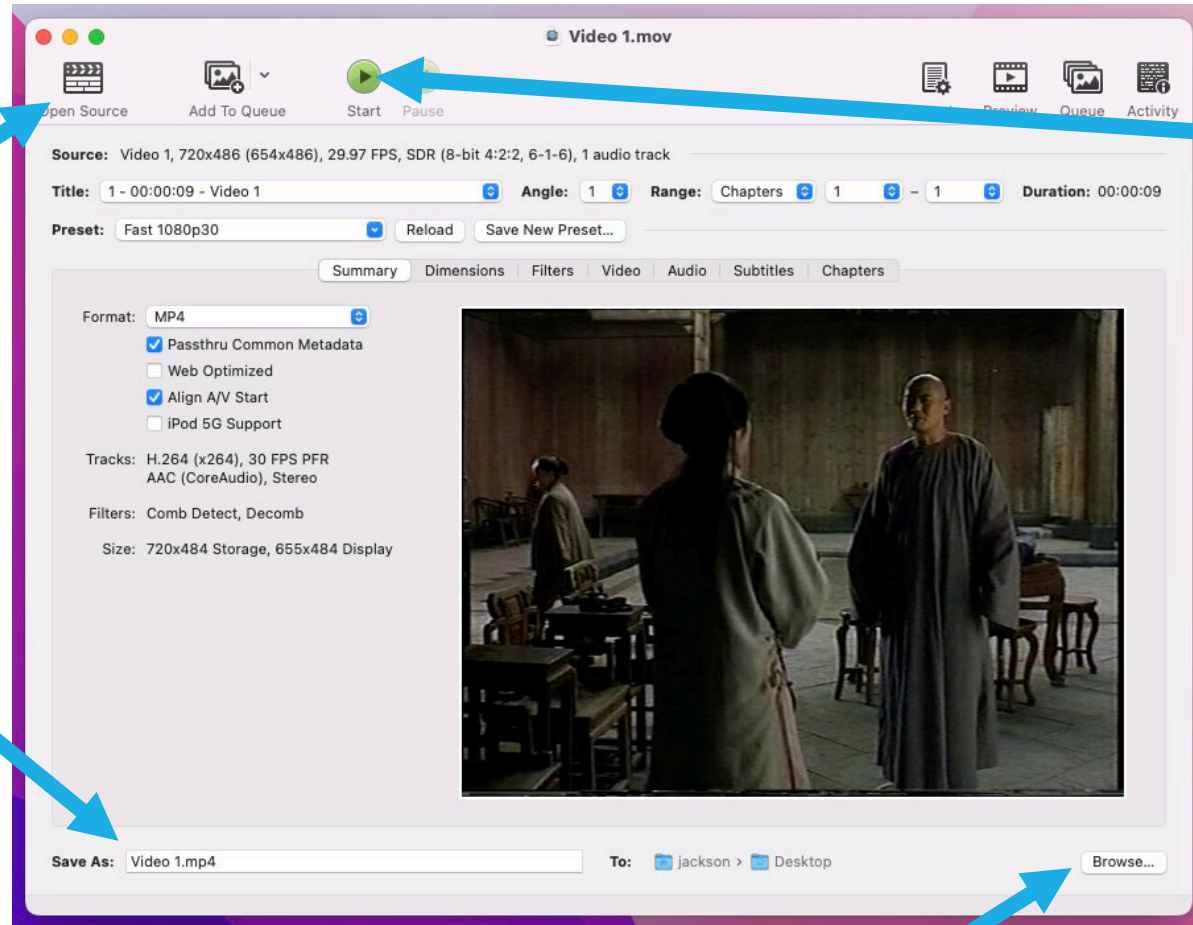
Video 1.mov

pen Source Add To Queue Start Pause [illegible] Preview Queue Activity

Source: Video 1, 720x486 (654x486), 29.97 FPS, SDR (8-bit 4:2:2, 6-1-6), 1 audio track

Title: 1 - 00:00:09 - Video 1 Angle: 1 Range: Chapters 1 – 1 Duration: 00:00:09

Preset: Fast 1080p30 Reload Save New Preset...

Summary Dimensions Filters Video Audio Subtitles Chapters

Format: MP4

Passthru Common Metadata

Web Optimized

Align A/V Start

iPod 5G Support

Tracks: H.264 (x264), 30 FPS PFR
AAC (CoreAudio), Stereo

Filters: Comb Detect, Decomb

Size: 720x484 Storage, 655x484 Display

Save As: Video 1.mp4 To: jackson › Desktop Browse...